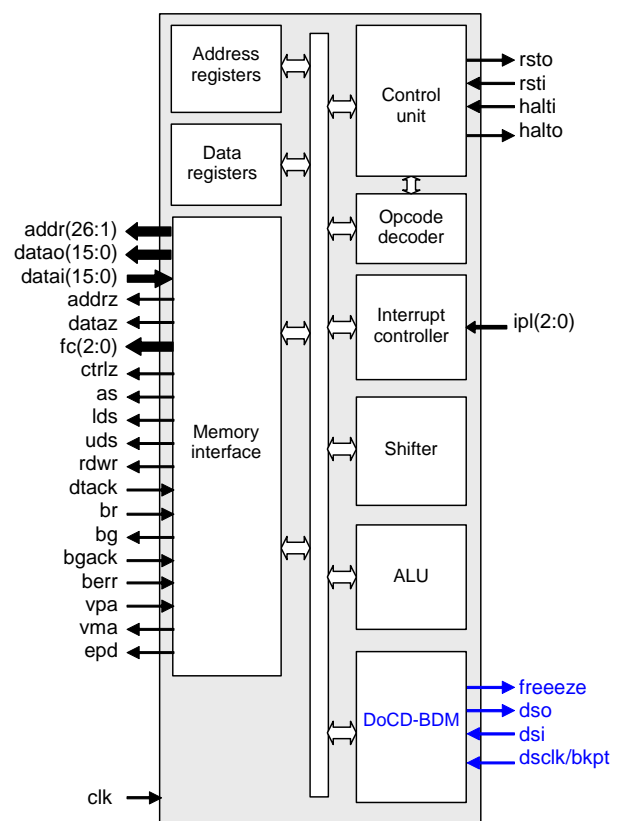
Address registers

Data registers

Control unit

rsto
rsti
halti
halto

Opcode decoder

addr(26:1)
datao(15:0)
datai(15:0)
addrz
dataz
fc(2:0)
ctrlz
as
lds
uds
rdwr
dtack
br
bg
bgack
berr
vpa
vma
epd

Memory interface

Interrupt controller

ipl(2:0)

Shifter

ALU

DoCD-BDM

freeeze
dso
dsi
dsclk/bkpt

clk